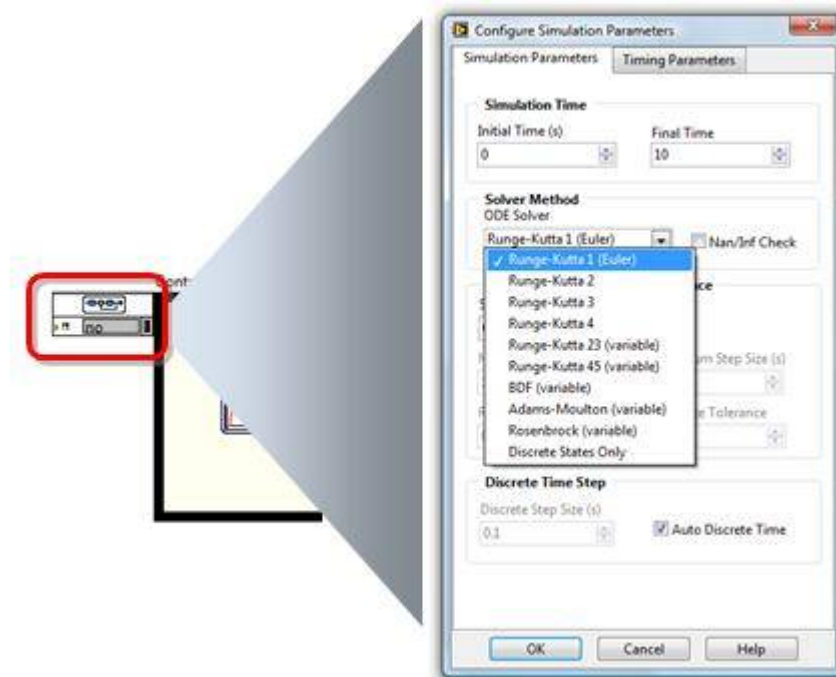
Configure Simulation Parameters

Simulation Parameters | Timing Parameters

Simulation Time

Initial Time (s)
0

Final Time
10

Solver Method
ODE Solver
Runge-Kutta 1 (Euler)
Nan/Inf Check

Runge-Kutta 1 (Euler)
Runge-Kutta 2
Runge-Kutta 3
Runge-Kutta 4
Runge-Kutta 23 (variable)
Runge-Kutta 45 (variable)
BDF (variable)
Adams-Moulton (variable)
Rosenbrock (variable)
Discrete States Only

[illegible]ce
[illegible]m Step Size (s)
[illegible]e Tolerance

Discrete Time Step
Discrete Step Size (s)
0.1
Auto Discrete Time

OK
Cancel
Help

ont
no